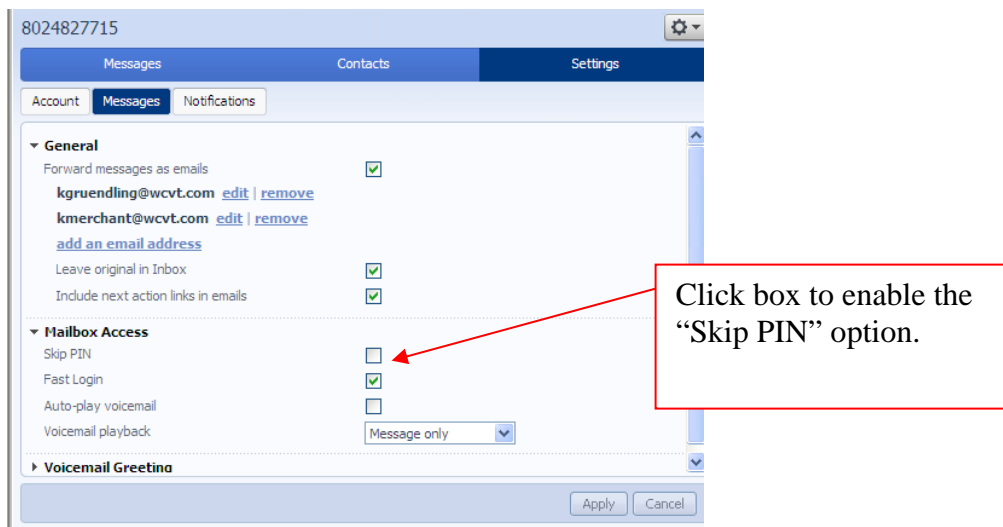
8024827715

Messages | Contacts | Settings

Account | Messages | Notifications

General

Forward messages as emails

kgruendling@wcvt.com edit | remove

kmerchant@wcvt.com edit | remove

add an email address

Leave original in Inbox

Include next action links in emails

Mailbox Access

Skip PIN

Fast Login

Auto-play voicemail

Voicemail playback Message only

Voicemail Greeting

Apply Cancel

Click box to enable the "Skip PIN" option.